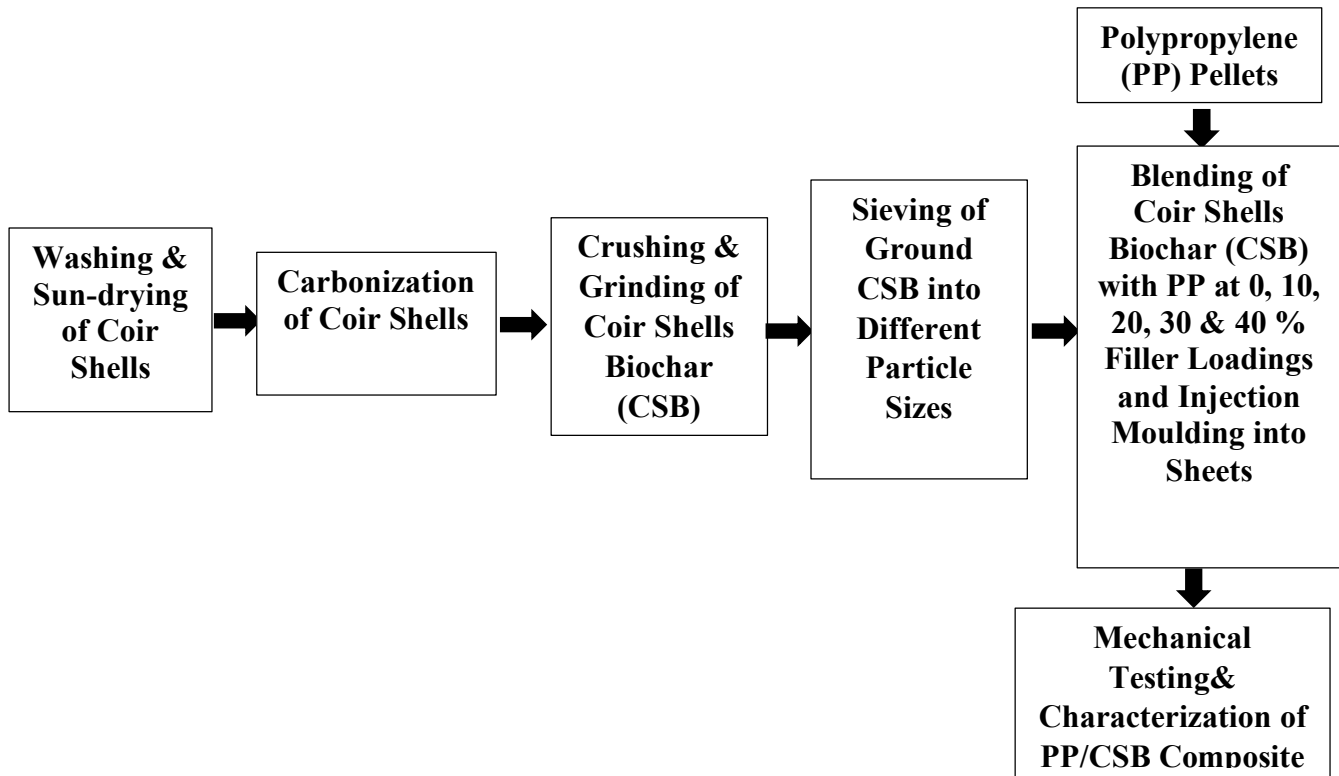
Polypropylene (PP) Pellets

Washing & Sun-drying of Coir Shells

Carbonization of Coir Shells

Crushing & Grinding of Coir Shells Biochar (CSB)

Sieving of Ground CSB into Different Particle Sizes

Blending of Coir Shells Biochar (CSB) with PP at 0, 10, 20, 30 & 40 % Filler Loadings and Injection Moulding into Sheets

Mechanical Testing& Characterization of PP/CSB Composite